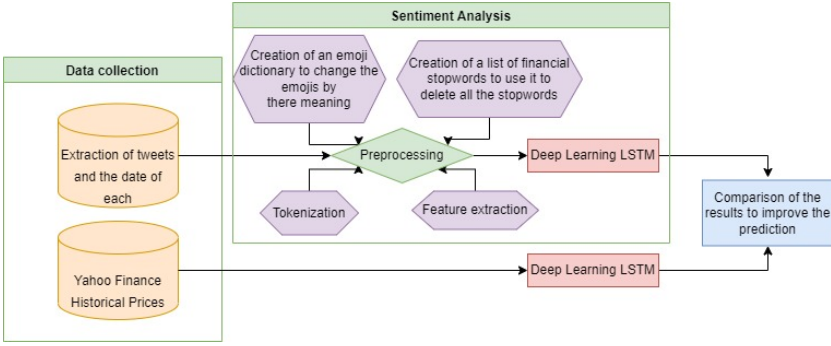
Sentiment Analysis

Creation of an emoji dictionary to change the emojis by there meaning

Creation of a list of financial stopwords to use it to delete all the stopwords

Data collection

Extraction of tweets and the date of each

Preprocessing

Deep Learning LSTM

Tokenization

Feature extraction

Comparison of the results to improve the prediction

Yahoo Finance Historical Prices

Deep Learning LSTM